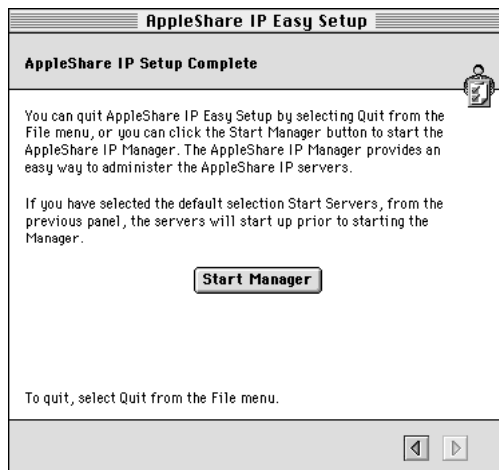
AppleShare IP Easy Setup

AppleShare IP Setup Complete

You can quit AppleShare IP Easy Setup by selecting Quit from the File menu, or you can click the Start Manager button to start the AppleShare IP Manager. The AppleShare IP Manager provides an easy way to administer the AppleShare IP servers.

If you have selected the default selection Start Servers, from the previous panel, the servers will start up prior to starting the Manager.

Start Manager

To quit, select Quit from the File menu.